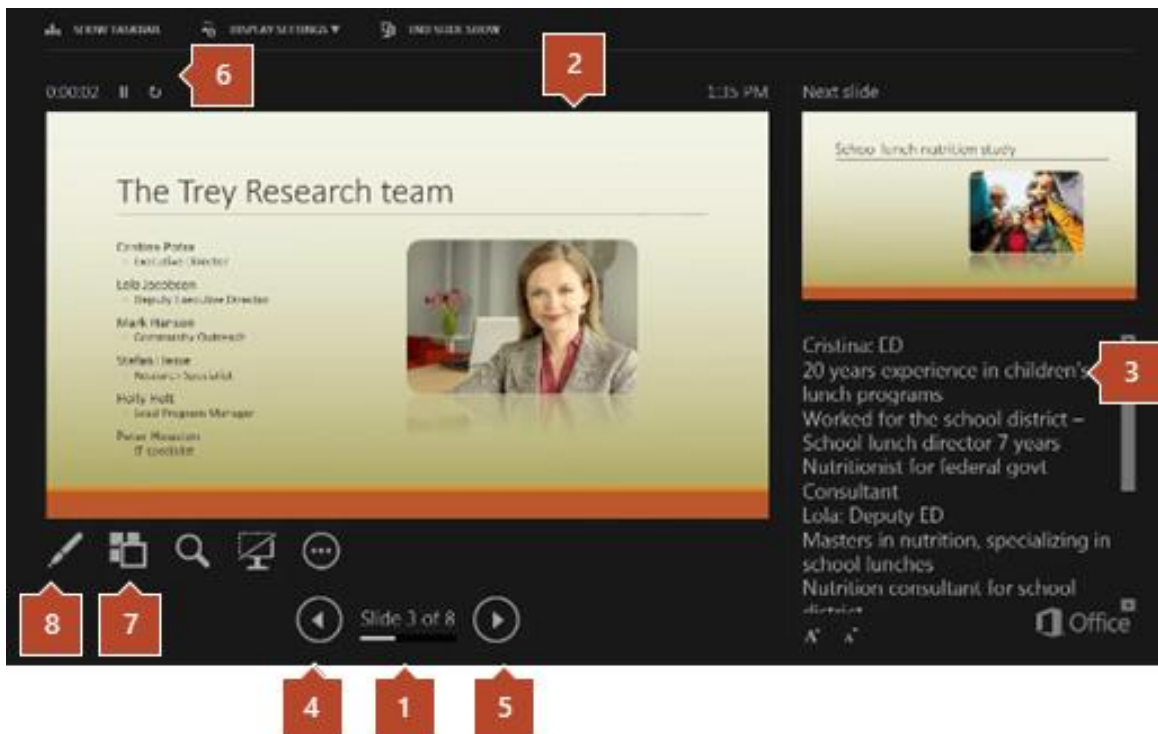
SHOW TASKBAR DISPLAY SETTINGS ▾ END SLIDE SHOW

0:00:02 6 2 1:35 PM Next slide

The Trey Research team

Cristina Potra
Executive Director
Lola Jacobson
Deputy Executive Director
Mark Hanson
Community Outreach
Stefan Hesse
Research Specialist
Holly Holt
Lead Program Manager
Peter Houston
IT specialist

School lunch nutrition study

Cristina: ED
20 years experience in children's lunch programs
Worked for the school district – School lunch director 7 years
Nutritionist for federal govt
Consultant
Lola: Deputy ED
Masters in nutrition, specializing in school lunches
Nutrition consultant for school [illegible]

3

Slide 3 of 8

8 7

Office

4 1 5